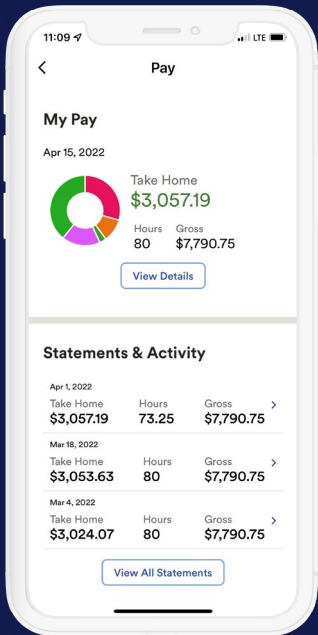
11:09 LTE

Pay

My Pay

Apr 15, 2022

Take Home
$3,057.19

Hours
80

Gross
$7,790.75

View Details

Statements & Activity

Apr 1, 2022

| Take Home | Hours | Gross |
|---|---|---|
| $3,057.19 | 73.25 | $7,790.75 |

Mar 18, 2022

| Take Home | Hours | Gross |
|---|---|---|
| $3,053.63 | 80 | $7,790.75 |

Mar 4, 2022

| Take Home | Hours | Gross |
|---|---|---|
| $3,024.07 | 80 | $7,790.75 |

View All Statements